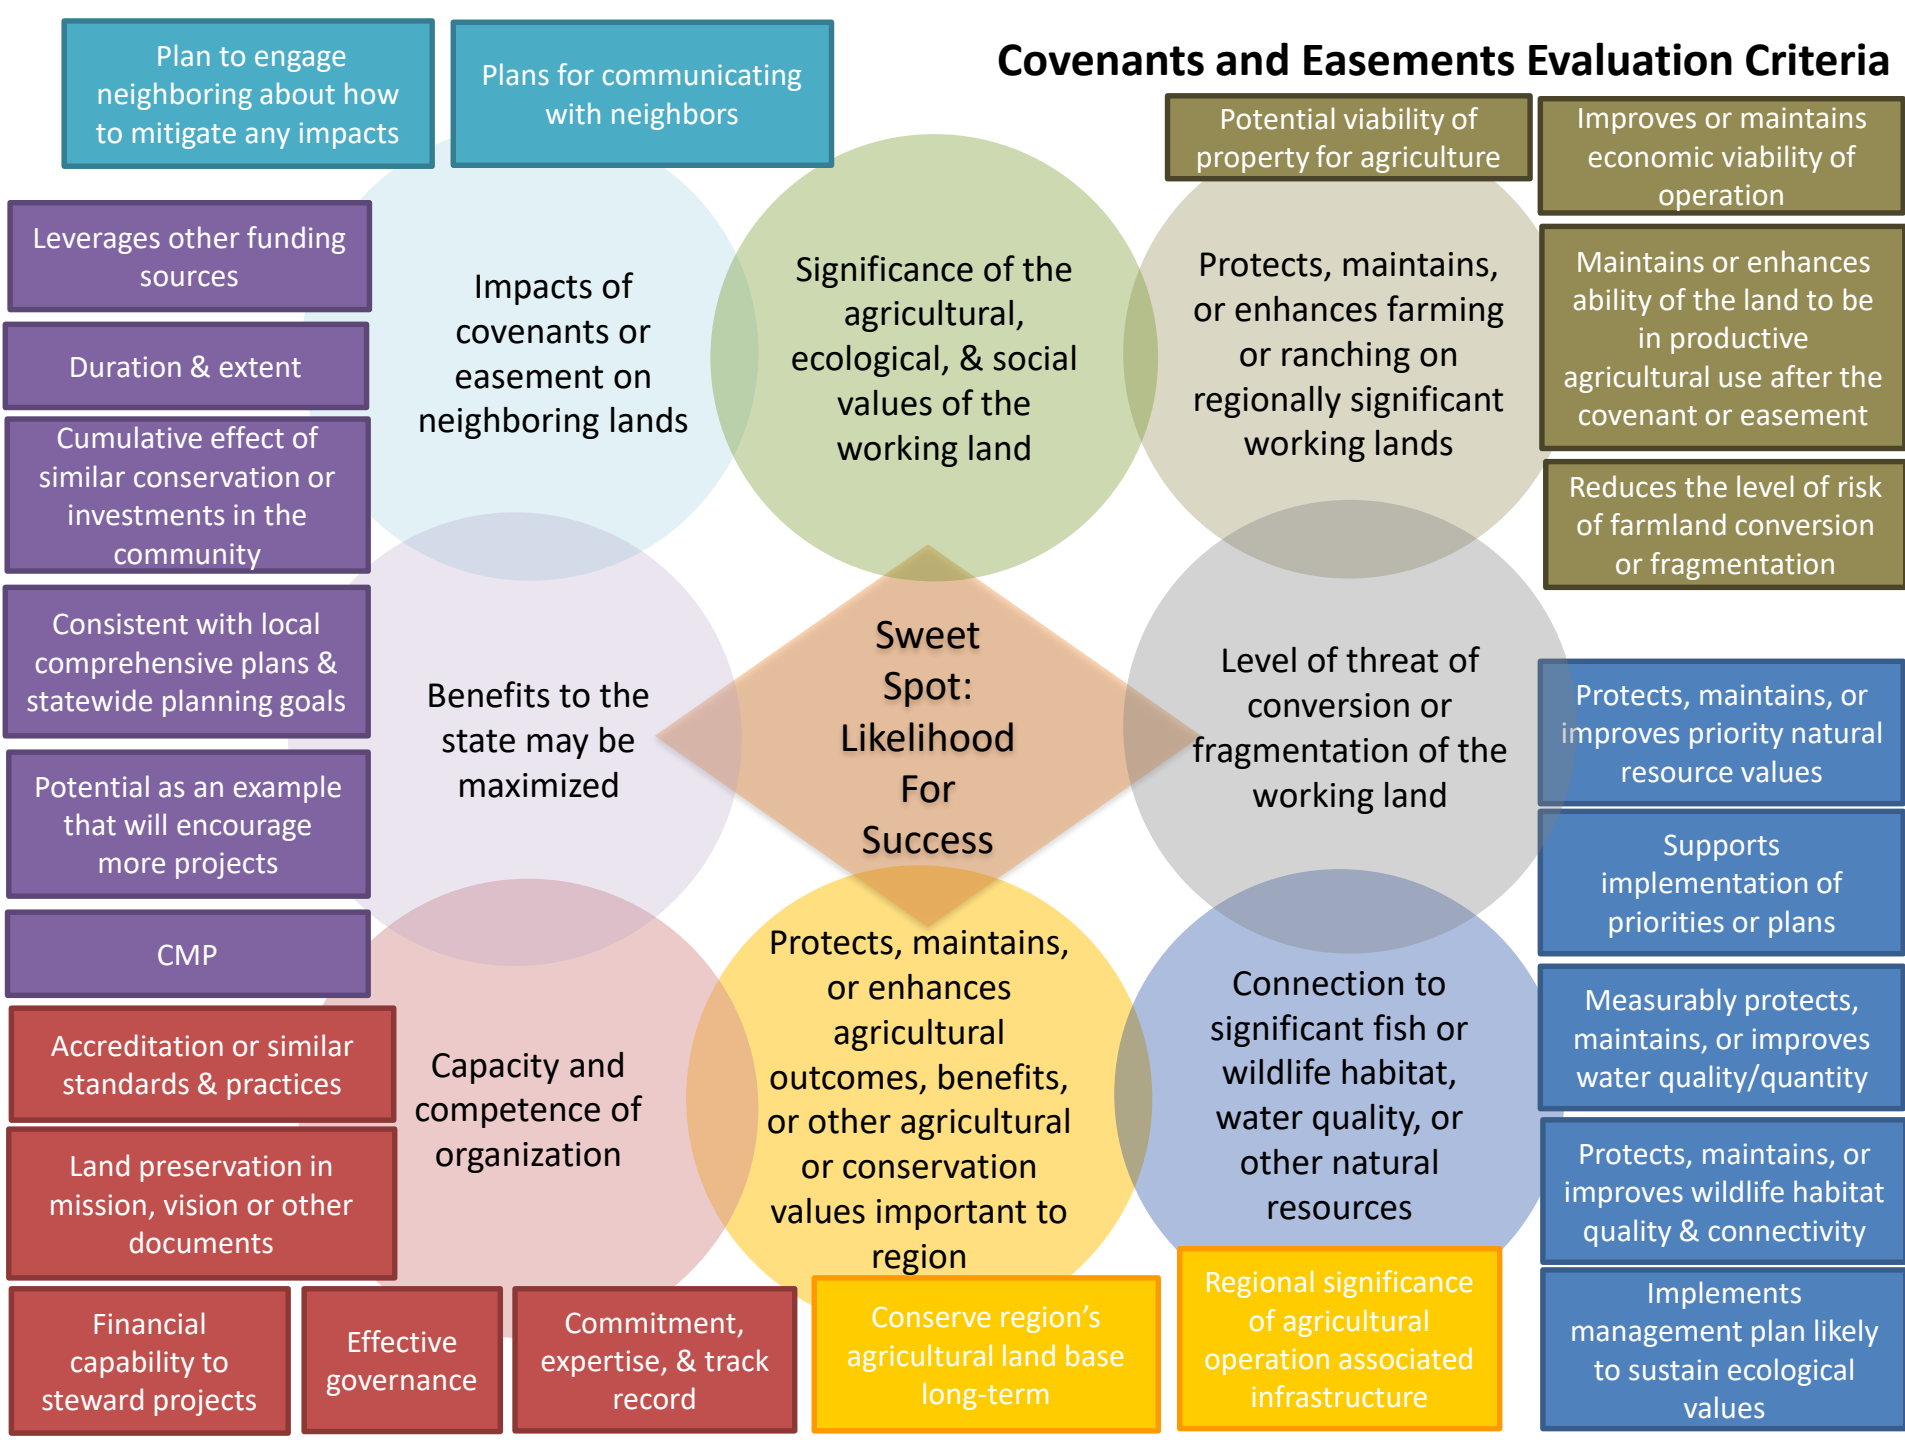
Plan to engage neighboring about how to mitigate any impacts

Plans for communicating with neighbors

Covenants and Easements Evaluation Criteria

Potential viability of property for agriculture

Improves or maintains economic viability of operation

Leverages other funding sources

Impacts of covenants or easement on neighboring lands

Significance of the agricultural, ecological, & social values of the working land

Protects, maintains, or enhances farming or ranching on regionally significant working lands

Maintains or enhances ability of the land to be in productive agricultural use after the covenant or easement

Duration & extent

Cumulative effect of similar conservation or investments in the community

Reduces the level of risk of farmland conversion or fragmentation

Consistent with local comprehensive plans & statewide planning goals

Benefits to the state may be maximized

Sweet Spot: Likelihood For Success

Level of threat of conversion or fragmentation of the working land

Protects, maintains, or improves priority natural resource values

Potential as an example that will encourage more projects

Supports implementation of priorities or plans

CMP

Protects, maintains, or enhances agricultural outcomes, benefits, or other agricultural or conservation values important to region

Connection to significant fish or wildlife habitat, water quality, or other natural resources

Measurably protects, maintains, or improves water quality/quantity

Accreditation or similar standards & practices

Capacity and competence of organization

Land preservation in mission, vision or other documents

Protects, maintains, or improves wildlife habitat quality & connectivity

Regional significance of agricultural operation associated infrastructure

Implements management plan likely to sustain ecological values

Financial capability to steward projects

Effective governance

Commitment, expertise, & track record

Conserve region’s agricultural land base long-term